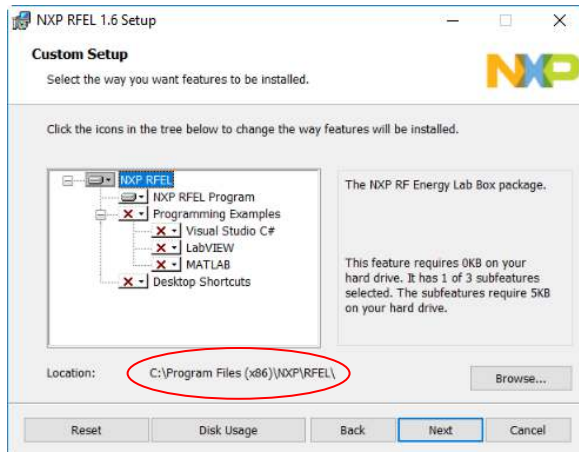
NXP RFEL 1.6 Setup

Custom Setup

Select the way you want features to be installed.

NXP

Click the icons in the tree below to change the way features will be installed.

NXP RFEL
NXP RFEL Program
Programming Examples
Visual Studio C#
LabVIEW
MATLAB
Desktop Shortcuts

The NXP RF Energy Lab Box package.

This feature requires 0KB on your hard drive. It has 1 of 3 subfeatures selected. The subfeatures require 5KB on your hard drive.

Location: C:\Program Files (x86)\NXP\RFEL\

Browse...

Reset
Disk Usage
Back
Next
Cancel